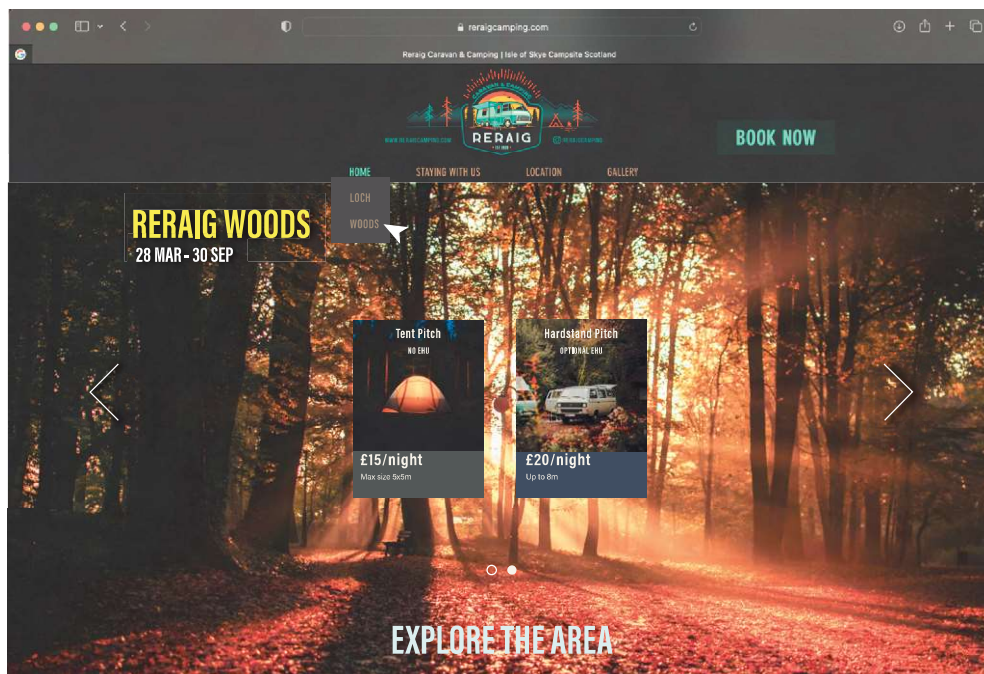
reraigcamping.com

Reraig Caravan & Camping | Isle of Skye Campsite Scotland

CARAVAN & CAMPING
RERAIG
EST 2020

WWW.RERAIGCAMPING.COM

@RERAIGCAMPING

BOOK NOW

HOME

STAYING WITH US

LOCATION

GALLERY

LOCH

WOODS

RERAIG WOODS
28 MAR - 30 SEP

Tent Pitch
NO EHU
£15/night
Max size 5x5m

Hardstand Pitch
OPTIONAL EHU
£20/night
Up to 8m

EXPLORE THE AREA